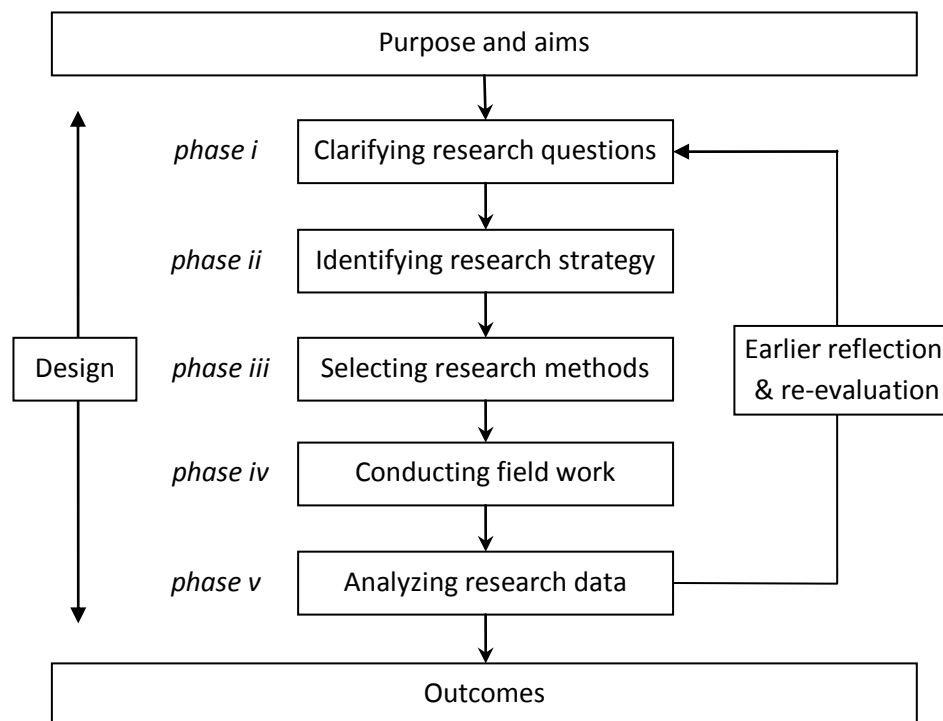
Purpose and aims

phase i
Clarifying research questions

phase ii
Identifying research strategy

Design

phase iii
Selecting research methods

Earlier reflection & re-evaluation

phase iv
Conducting field work

phase v
Analyzing research data

Outcomes